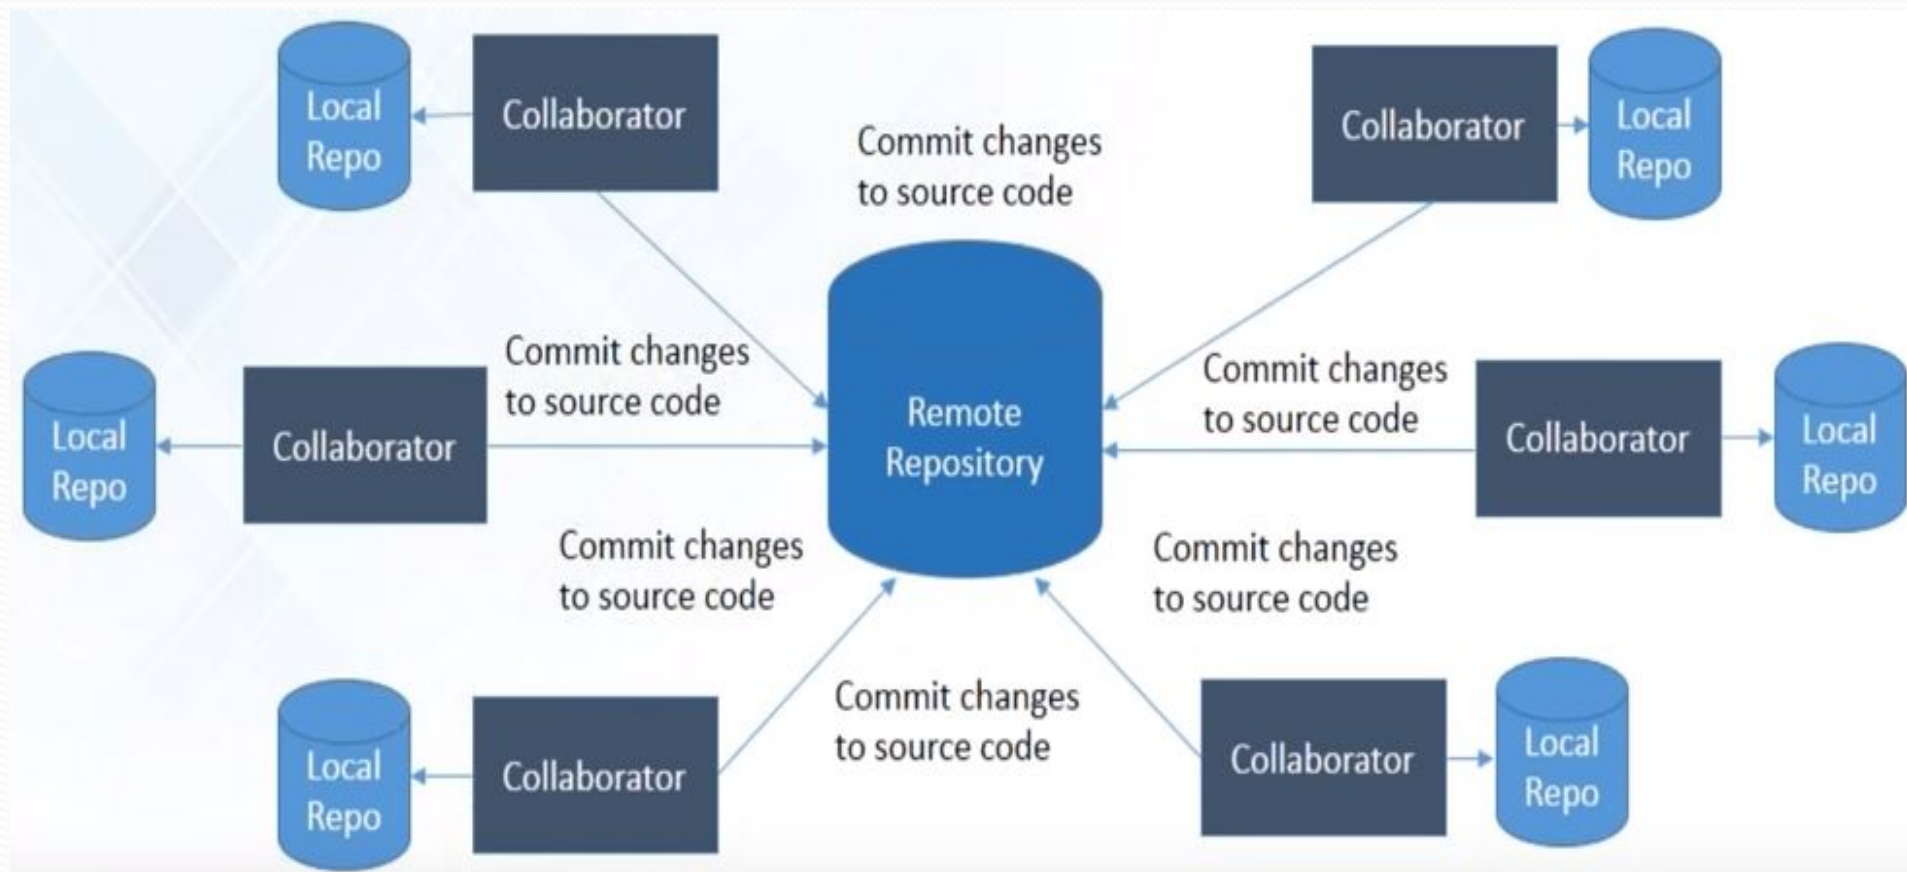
Local Repo

Collaborator

Commit changes to source code

Collaborator

Local Repo

Commit changes to source code

Local Repo

Collaborator

Remote Repository

Commit changes to source code

Collaborator

Local Repo

Commit changes to source code

Commit changes to source code

Local Repo

Collaborator

Commit changes to source code

Collaborator

Local Repo